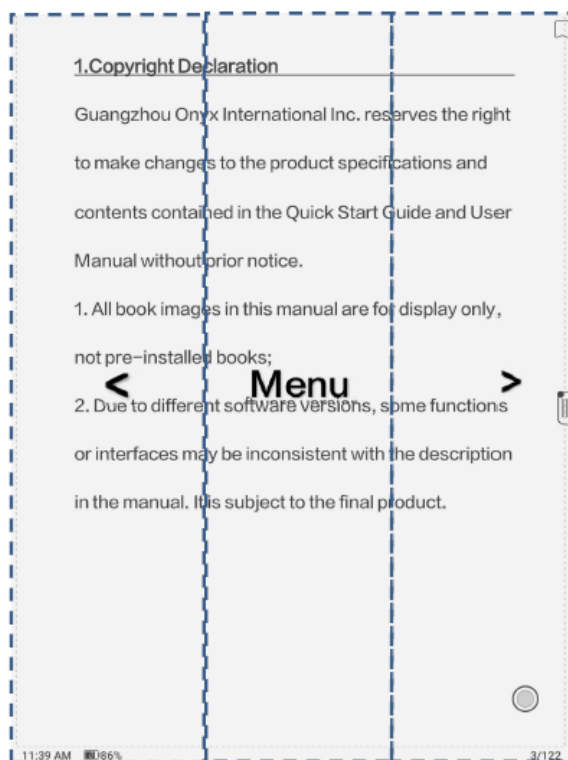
1.Copyright Declaration

Guangzhou Onyx International Inc. reserves the right to make changes to the product specifications and contents contained in the Quick Start Guide and User Manual without prior notice.

1. All book images in this manual are for display only, not pre-installed books;

<

Menu

>

2. Due to different software versions, some functions or interfaces may be inconsistent with the description in the manual. It is subject to the final product.

11:39 AM 86%

3/122